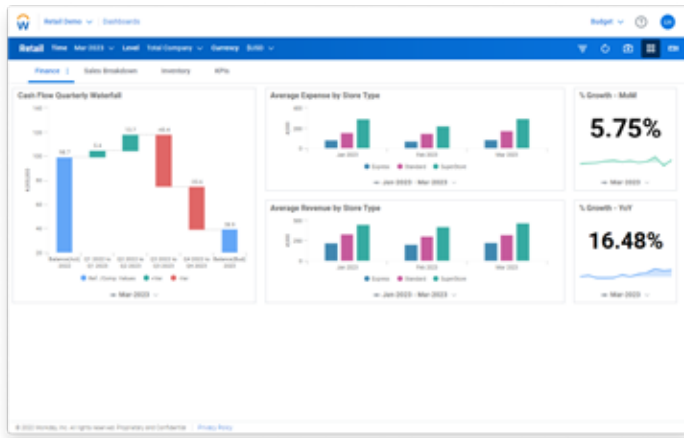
Retail Demo ∨ Dashboards

Budget ∨

Retail Time Mar 2023 ∨ Level Total Company ∨ Currency $USD ∨

Finance | Sales Breakdown Inventory KPIs

Cash Flow Quarterly Waterfall

140
120
100
80
60
40
20
0

98.7
5.4
13.1
-19.4
-33.4
39.9

Balance(Act) 2022
Q1 2022 to Q1 2023
Q2 2022 to Q2 2023
Q3 2022 to Q3 2023
Q4 2022 to Q4 2023
Balance(Bud) 2023

Ref. Closing Values Inc Dec

Mar 2023

Average Expense by Store Type

400
200
0

Jan 2023 Feb 2023 Mar 2023

Express Standard Superstore

Jan 2023 - Mar 2023

Average Revenue by Store Type

400
200
0

Jan 2023 Feb 2023 Mar 2023

Express Standard Superstore

Jan 2023 - Mar 2023

% Growth - MoM

5.75%

Mar 2023

% Growth - YoY

16.48%

Mar 2023

© 2023 Workday, Inc. All rights reserved. Proprietary and Confidential Privacy Policy